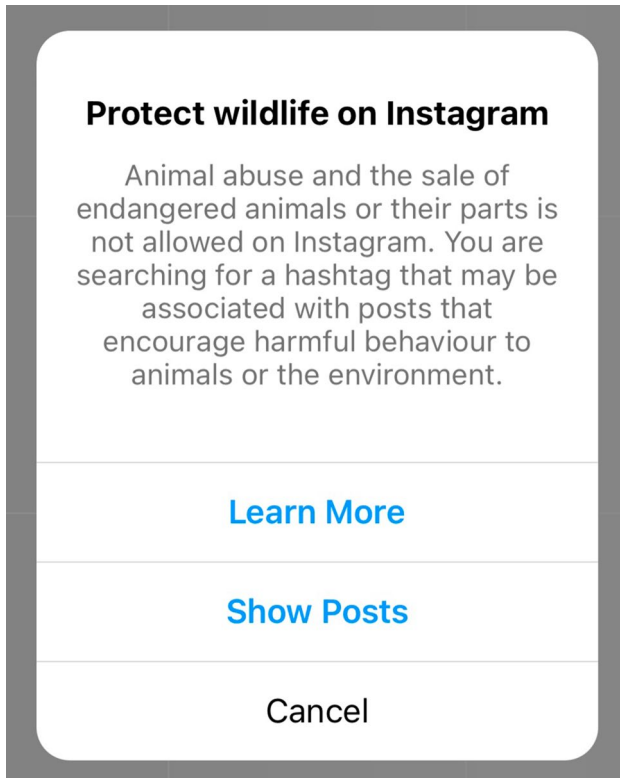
Protect wildlife on Instagram

Animal abuse and the sale of endangered animals or their parts is not allowed on Instagram. You are searching for a hashtag that may be associated with posts that encourage harmful behaviour to animals or the environment.

Learn More

Show Posts

Cancel